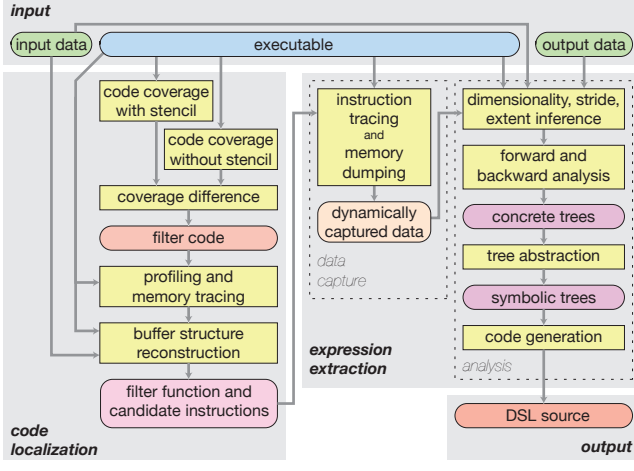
input

input data

executable

output data

code coverage with stencil

code coverage without stencil

coverage difference

filter code

profiling and memory tracing

buffer structure reconstruction

filter function and candidate instructions

code localization

instruction tracing and memory dumping

dynamically captured data

data capture

expression extraction

dimensionality, stride, extent inference

forward and backward analysis

concrete trees

tree abstraction

symbolic trees

code generation

analysis

DSL source

output